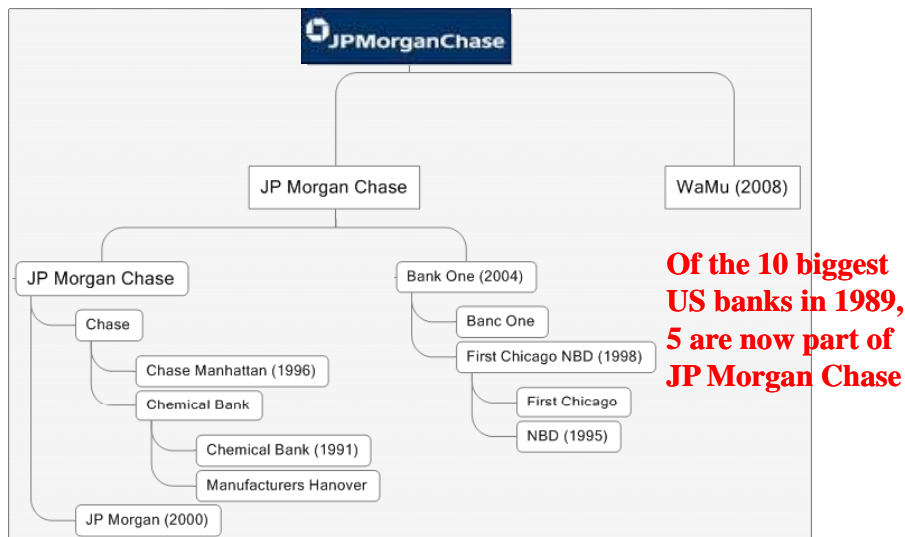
JPMorganChase

JP Morgan Chase

WaMu (2008)

JP Morgan Chase

Chase

Chase Manhattan (1996)

Chemical Bank

Chemical Bank (1991)

Manufacturers Hanover

JP Morgan (2000)

Bank One (2004)

Banc One

First Chicago NBD (1998)

First Chicago

NBD (1995)

Of the 10 biggest US banks in 1989, 5 are now part of JP Morgan Chase